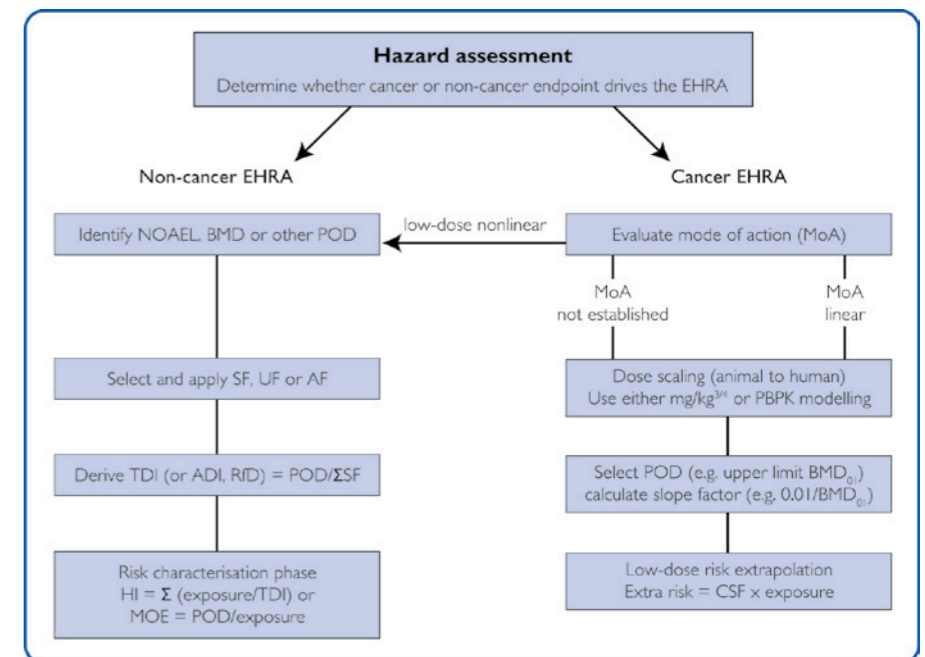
**Hazard assessment**
Determine whether cancer or non-cancer endpoint drives the EHRA

Non-cancer EHRA

Cancer EHRA

Identify NOAEL, BMD or other POD

low-dose nonlinear

Evaluate mode of action (MoA)

MoA not established

MoA linear

Select and apply SF, UF or AF

Dose scaling (animal to human) Use either mg/kg$^{3/4}$ or PBPK modelling

Derive TDI (or ADI, RfD) = POD/$\Sigma$SF

Select POD (e.g. upper limit BMD$_{01}$) calculate slope factor (e.g. 0.01/BMD$_{01}$)

Risk characterisation phase HI = $\Sigma$ (exposure/TDI) or MOE = POD/exposure

Low-dose risk extrapolation Extra risk = CSF x exposure